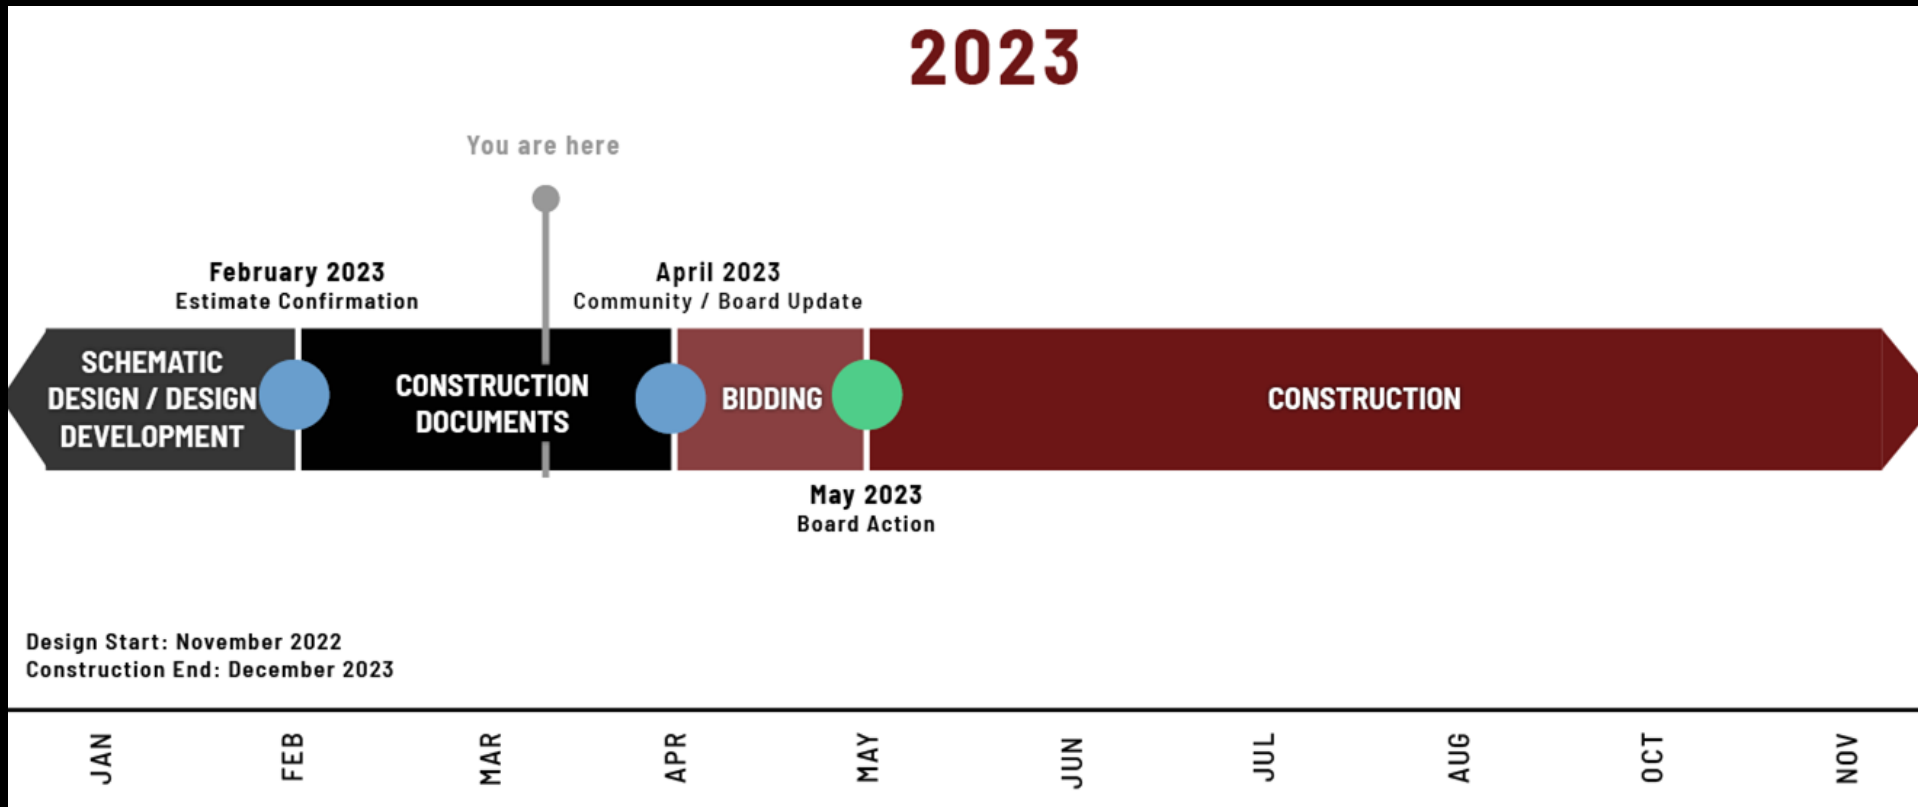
2023

You are here

February 2023
Estimate Confirmation

April 2023
Community / Board Update

SCHEMATIC DESIGN / DESIGN DEVELOPMENT

CONSTRUCTION DOCUMENTS

BIDDING

CONSTRUCTION

May 2023
Board Action

Design Start: November 2022
Construction End: December 2023

JAN

FEB

MAR

APR

MAY

JUN

JUL

AUG

OCT

NOV